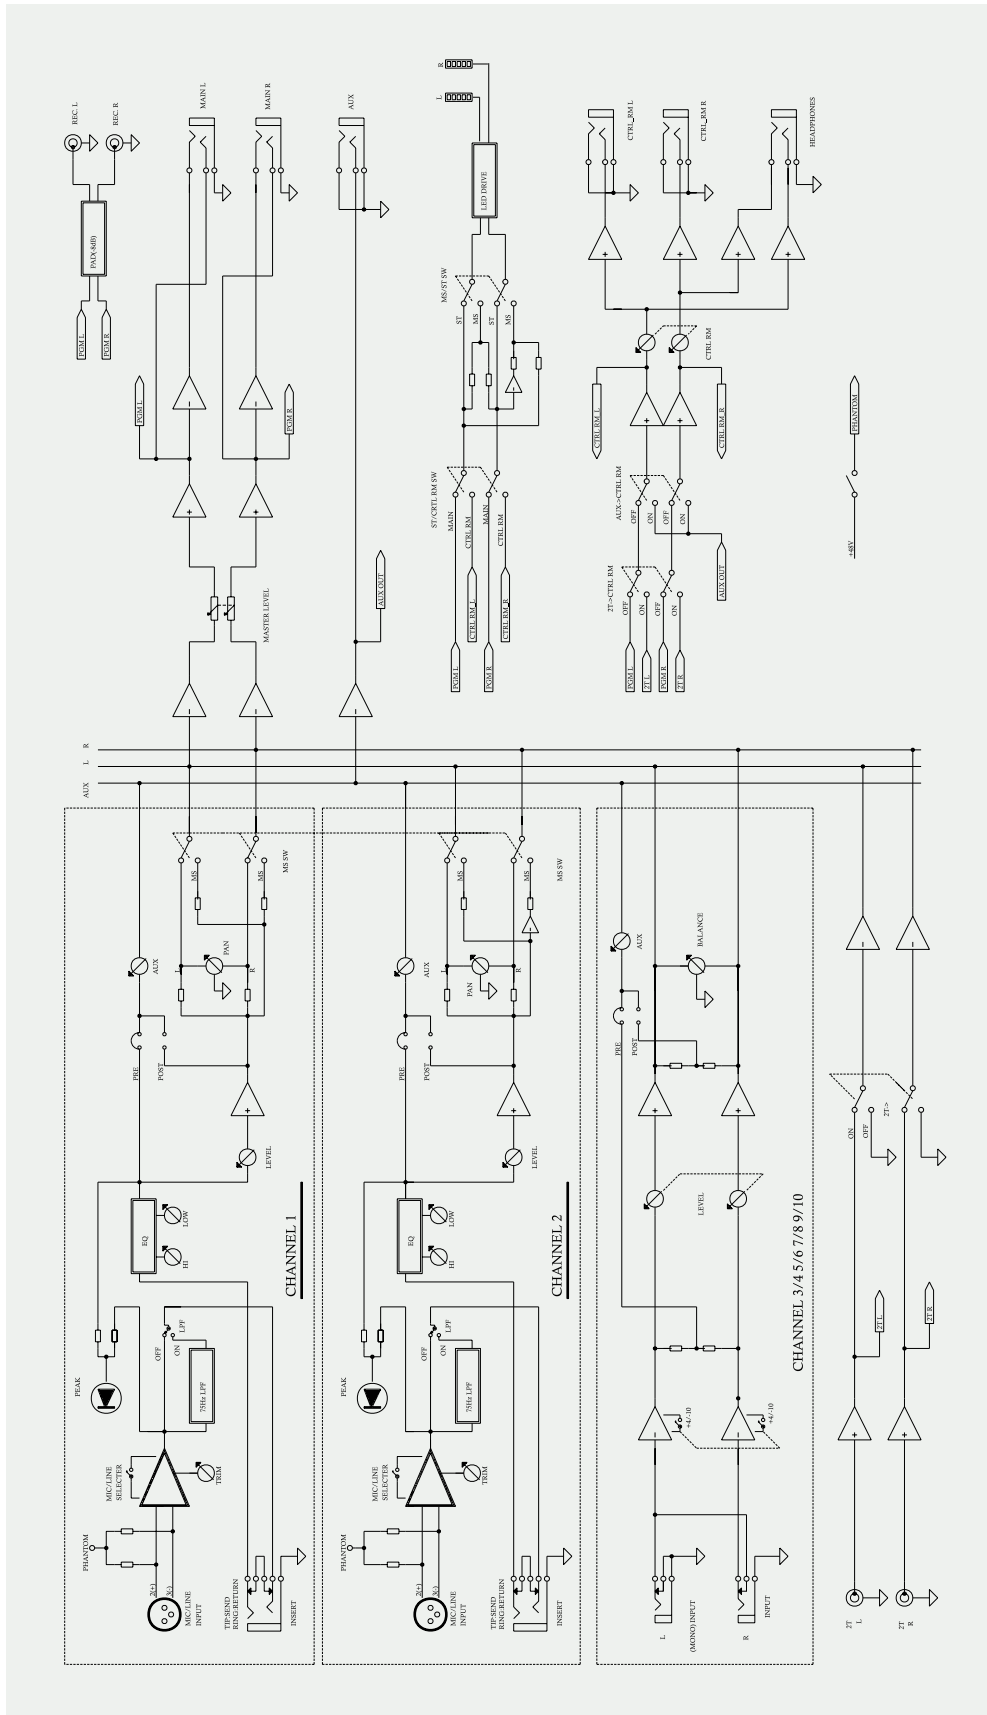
REC. L
REC. R
PA(X-6dB)
PGM L
PGM R
MAIN L
MAIN R
AUX
R
L
LED DRIVE
MS/ST SW
ST
MS
ST
MS
CTRL_RM L
CTRL_RM R
HEADPHONES
CTRL RM
PGM L
PGM R
MASTER LEVEL
AUX OUT
ST/CRTL RM SW
MAIN
CTRL RM
MAIN
CTRL RM
CTRL RM L
CTRL RM R
PGM L
PGM R
CTRL RM L
CTRL RM R
AUX->CTRL RM
OFF
ON
OFF
ON
AUX OUT
2T->CTRL RM
OFF
ON
OFF
ON
PGM L
2T L
PGM R
2T R
PHANTOM
+48V
R
L
AUX
MS
MS
MS SW
AUX
PAN
L
R
PRE
POST
LEVEL
EQ
LOW
HI
CHANNEL 1
PEAK
OFF
ON
LPF
75Hz LPF
MIC/LINE SELECTER
TRIM
PHANTOM
2(+)
3(-)
MIC/LINE INPUT
TIP:SEND RING:RETURN
INSERT
MS
MS
MS SW
AUX
PAN
L
R
PRE
POST
LEVEL
EQ
LOW
HI
CHANNEL 2
PEAK
OFF
ON
LPF
75Hz LPF
MIC/LINE SELECTER
TRIM
PHANTOM
2(+)
3(-)
MIC/LINE INPUT
TIP:SEND RING:RETURN
INSERT
AUX
BALANCE
PRE
POST
LEVEL
CHANNEL 3/4 5/6 7/8 9/10
+4/-10
+4/-10
L
(MONO) INPUT
R
INPUT
ON
OFF
2T->
2T L
2T R
2T L
2T R